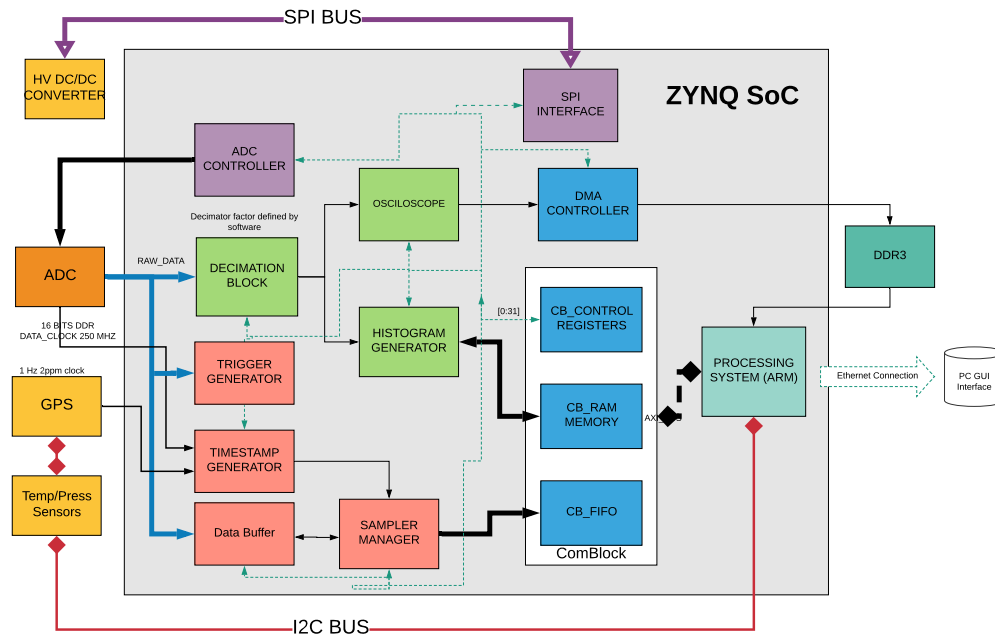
SPI BUS

HV DC/DC CONVERTER

ZYNQ SoC

SPI INTERFACE

ADC CONTROLLER

OSCILOSCOPE

DMA CONTROLLER

Decimator factor defined by software

DDR3

ADC

RAW_DATA

DECIMATION BLOCK

16 BITS DDR
DATA_CLOCK 250 MHZ

[0:31]

CB_CONTROL REGISTERS

HISTOGRAM GENERATOR

PROCESSING SYSTEM (ARM)

TRIGGER GENERATOR

1 Hz 2ppm clock

Ethernet Connection

PC GUI Interface

GPS

CB_RAM MEMORY

AXI

TIMESTAMP GENERATOR

Temp/Press Sensors

CB_FIFO

Data Buffer

SAMPLER MANAGER

ComBlock

I2C BUS